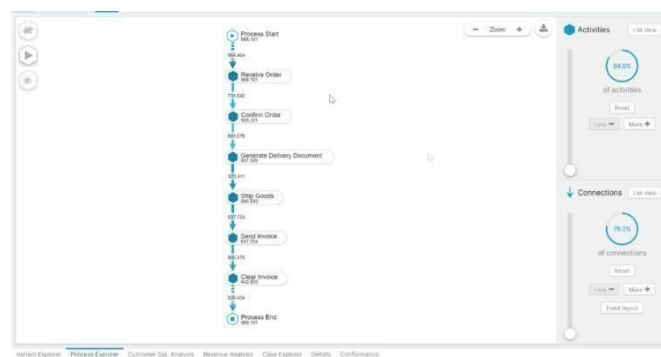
Process Start
968,101

964,464

Receive Order
968,101

731,642

Confirm Order
965,011

881,076

Generate Delivery Document
897,389

973,411

Ship Goods
893,893

937,754

Send Invoice
937,754

860,476

Clear Invoice
842,603

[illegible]

Process End
968,101

− Zoom +

Activities
List view

84.6%
of activities

Reset

Less − More +

Connections
List view

78.2%
of connections

Reset

Less − More +

Fixed layout

Variant Explorer Process Explorer Customer Sat. Analysis Revenue Analysis Case Explorer Details Conformance